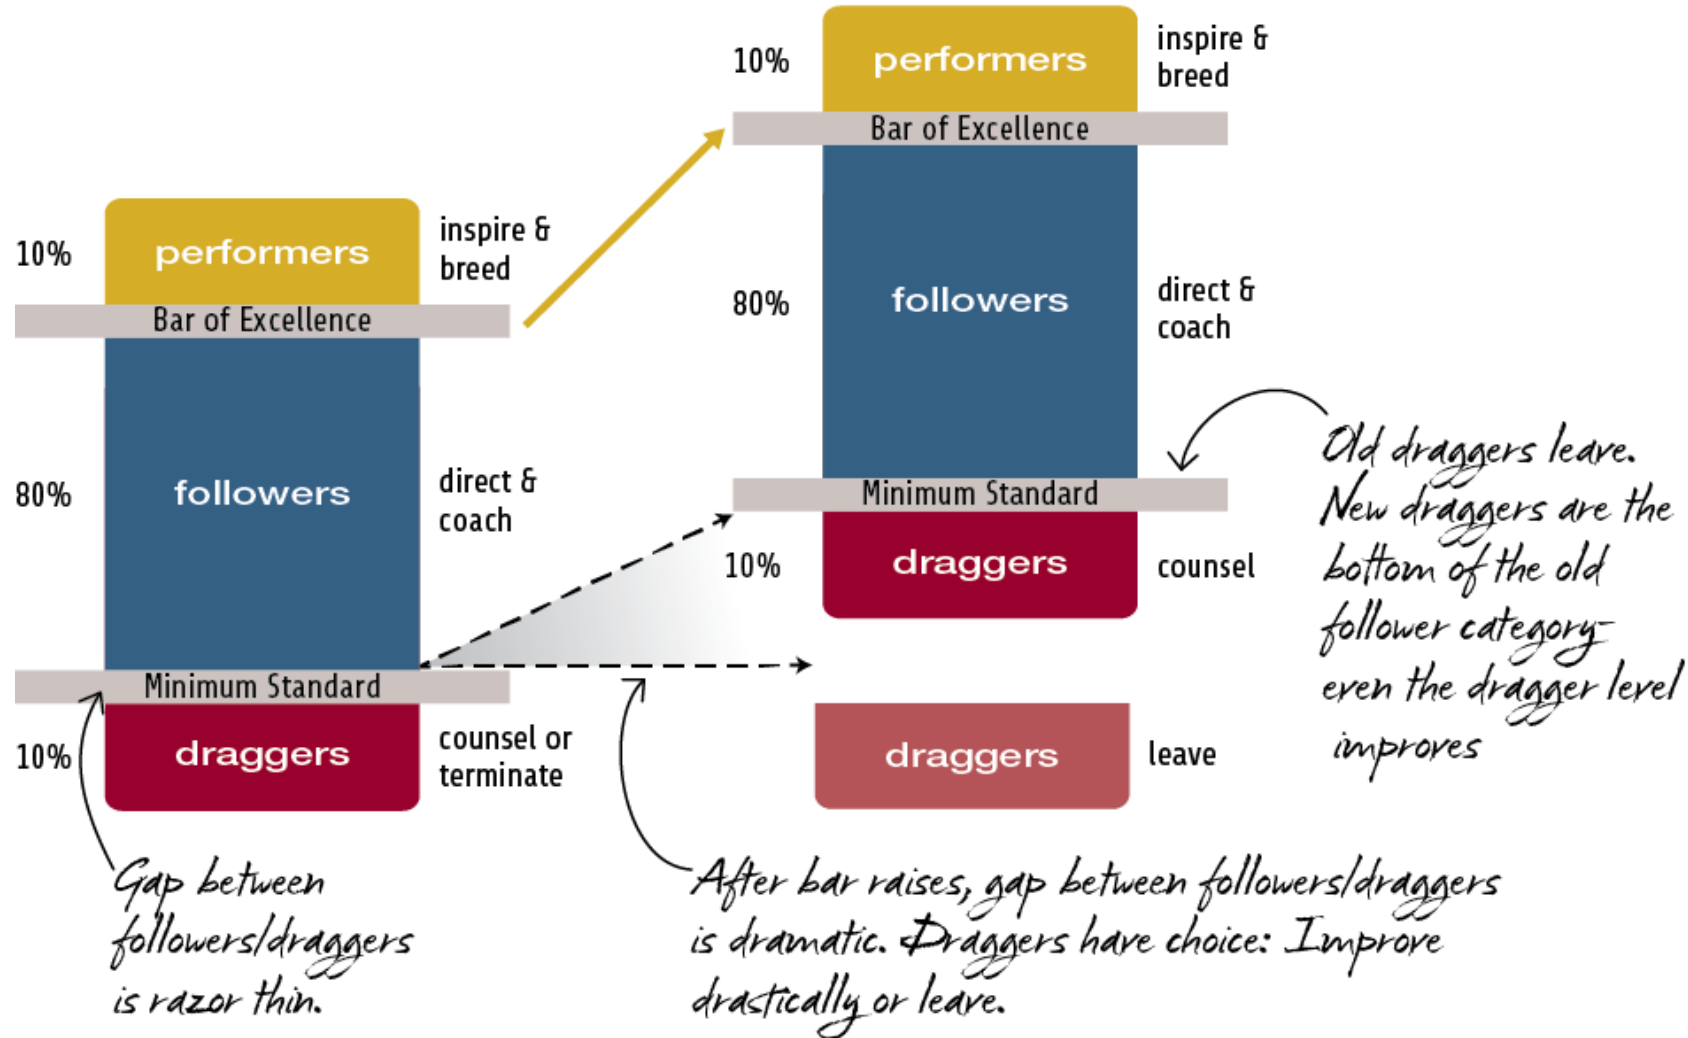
10% performers inspire & breed

Bar of Excellence

80% followers direct & coach

Minimum Standard

10% draggers counsel or terminate

10% performers inspire & breed

Bar of Excellence

80% followers direct & coach

Minimum Standard

10% draggers counsel

draggers leave

Old draggers leave. New draggers are the bottom of the old follower category- even the dragger level improves

Gap between followers/draggers is razor thin.

After bar raises, gap between followers/draggers is dramatic. Draggers have choice: Improve drastically or leave.